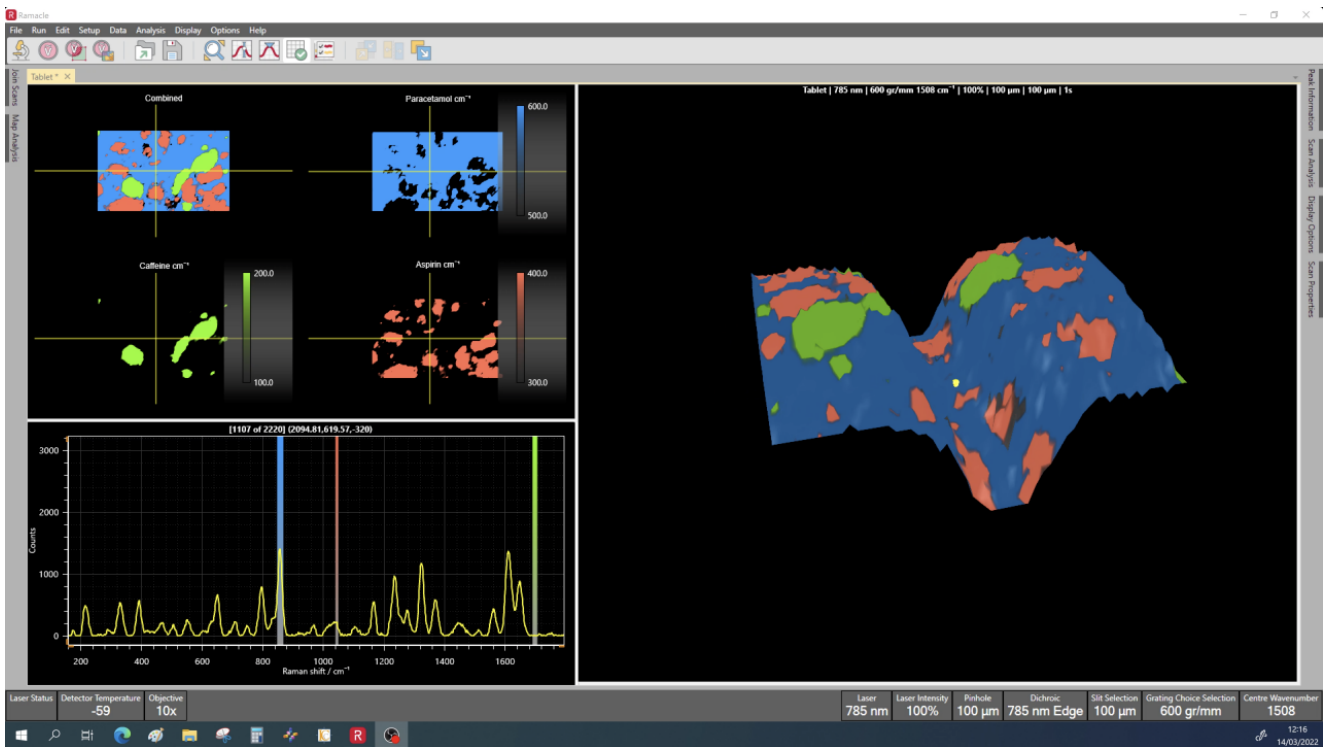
Ramacle

File Run Edit Setup Data Analysis Display Options Help

Tablet * ×

Join Scans
Map Analysis

Combined

Paracetamol cm⁻¹
600.0
500.0

Caffeine cm⁻¹
200.0
100.0

Aspirin cm⁻¹
400.0
300.0

[1107 of 2220] (2094.81,619.57,-320)

3000
2000
1000
0
Counts
200 400 600 800 1000 1200 1400 1600
Raman shift / cm⁻¹

Tablet | 785 nm | 600 gr/mm 1508 cm⁻¹ | 100% | 100 µm | 100 µm | 1s

Peak Information
Scan Analysis
Display Options
Scan Properties

| Laser Status | Detector Temperature | Objective |
|---|---|---|
| | -59 | 10x |

| Laser | Laser Intensity | Pinhole | Dichroic | Slit Selection | Grating Choice Selection | Centre Wavenumber |
|---|---|---|---|---|---|---|
| 785 nm | 100% | 100 µm | 785 nm Edge | 100 µm | 600 gr/mm | 1508 |

12:16
14/03/2022